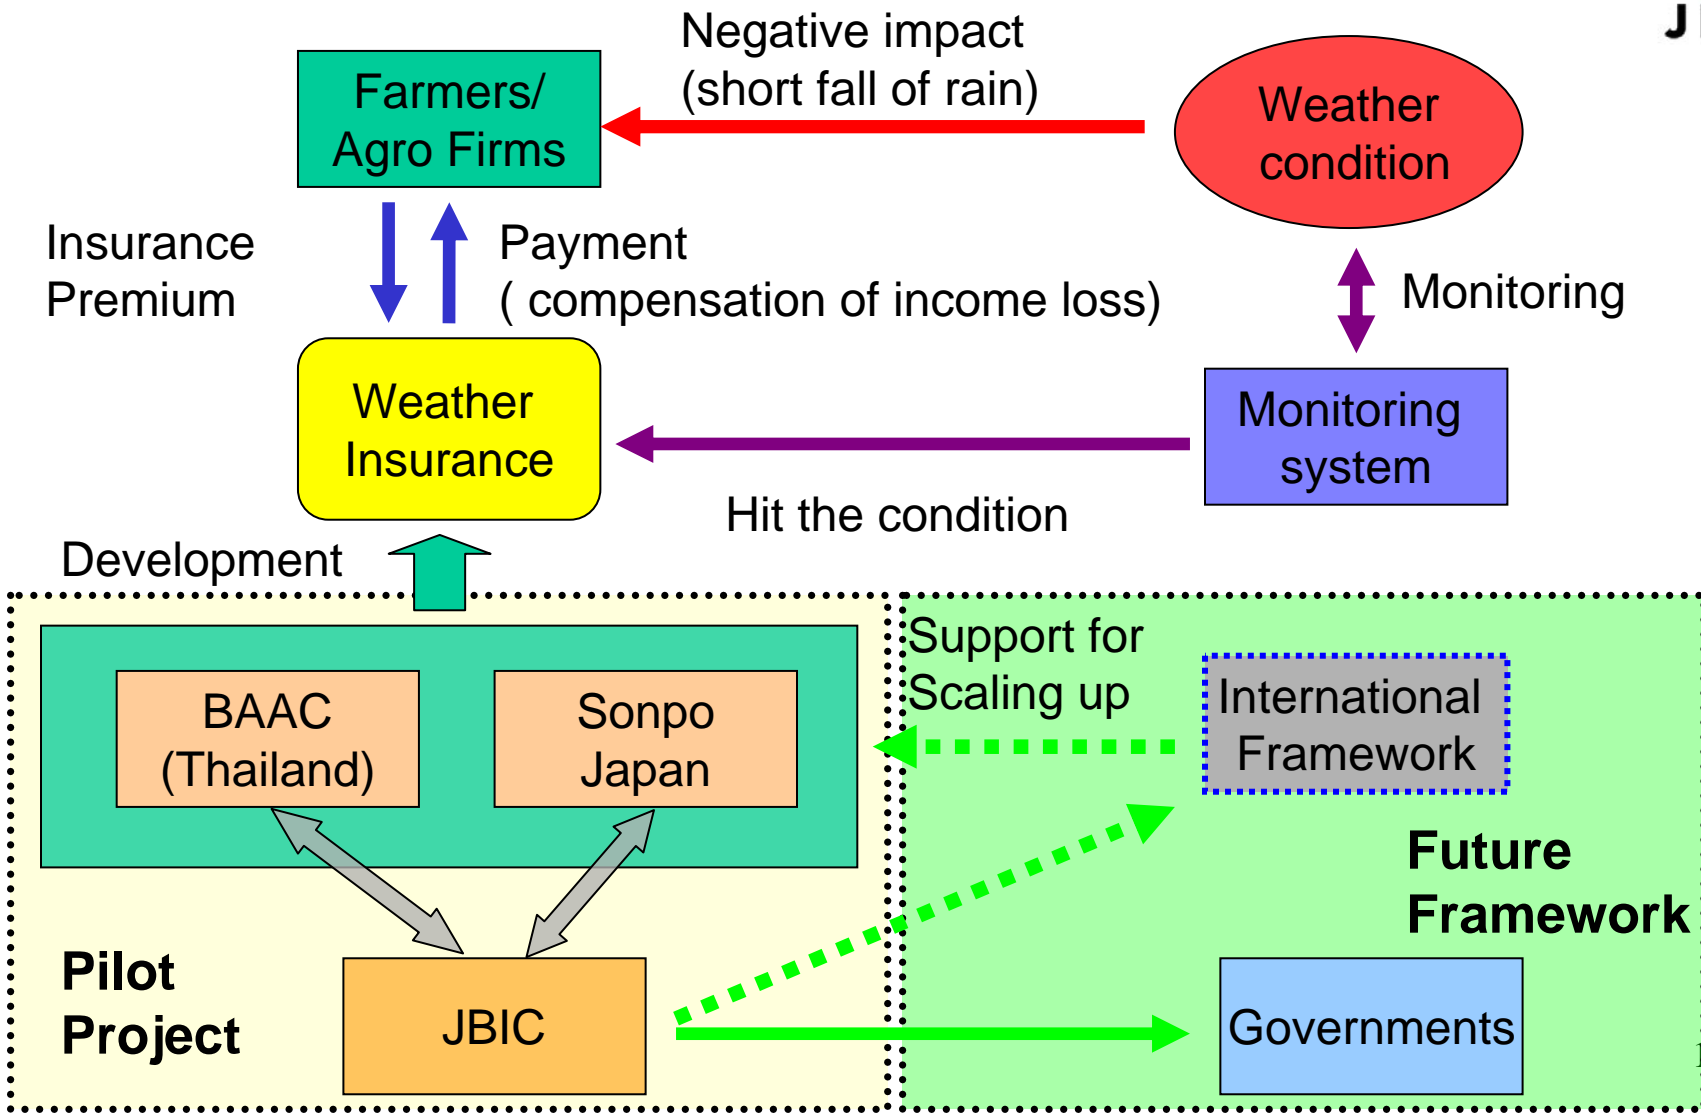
J

Farmers/ Agro Firms

Negative impact (short fall of rain)

Weather condition

Insurance Premium

Payment ( compensation of income loss)

Monitoring

Weather Insurance

Monitoring system

Hit the condition

Development

BAAC (Thailand)

Sonpo Japan

Support for Scaling up

International Framework

Future Framework

Pilot Project

JBIC

Governments